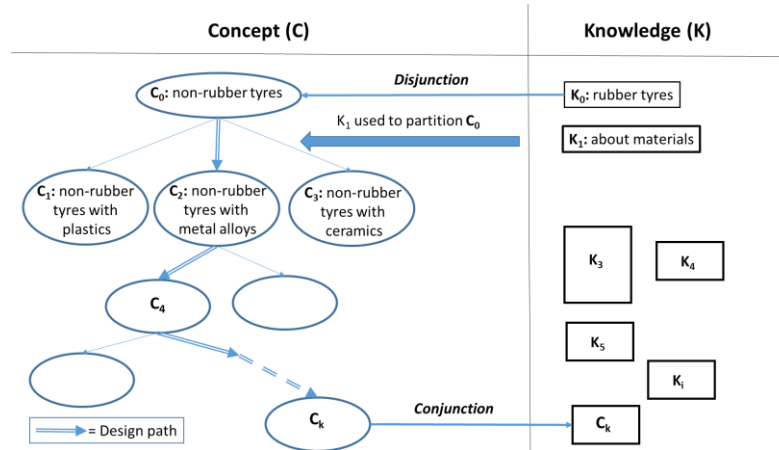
Concept (C)

Knowledge (K)

Disjunction

$C_0$: non-rubber tyres

$K_0$: rubber tyres

$K_1$ used to partition $C_0$

$K_1$: about materials

$C_1$: non-rubber tyres with plastics

$C_2$: non-rubber tyres with metal alloys

$C_3$: non-rubber tyres with ceramics

$K_3$

$K_4$

$C_4$

$K_5$

$K_i$

Conjunction

= Design path

$C_k$

$C_k$